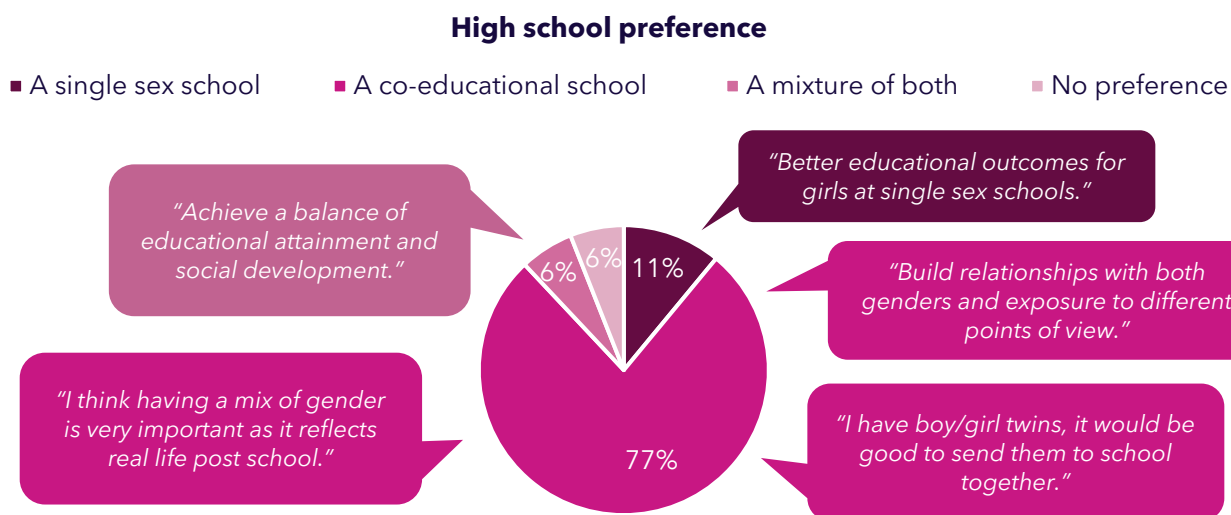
High school preference

A single sex school
A co-educational school
A mixture of both
No preference

"Achieve a balance of educational attainment and social development."

"Better educational outcomes for girls at single sex schools."

6%
6%
11%

"Build relationships with both genders and exposure to different points of view."

"I think having a mix of gender is very important as it reflects real life post school."

77%

"I have boy/girl twins, it would be good to send them to school together."